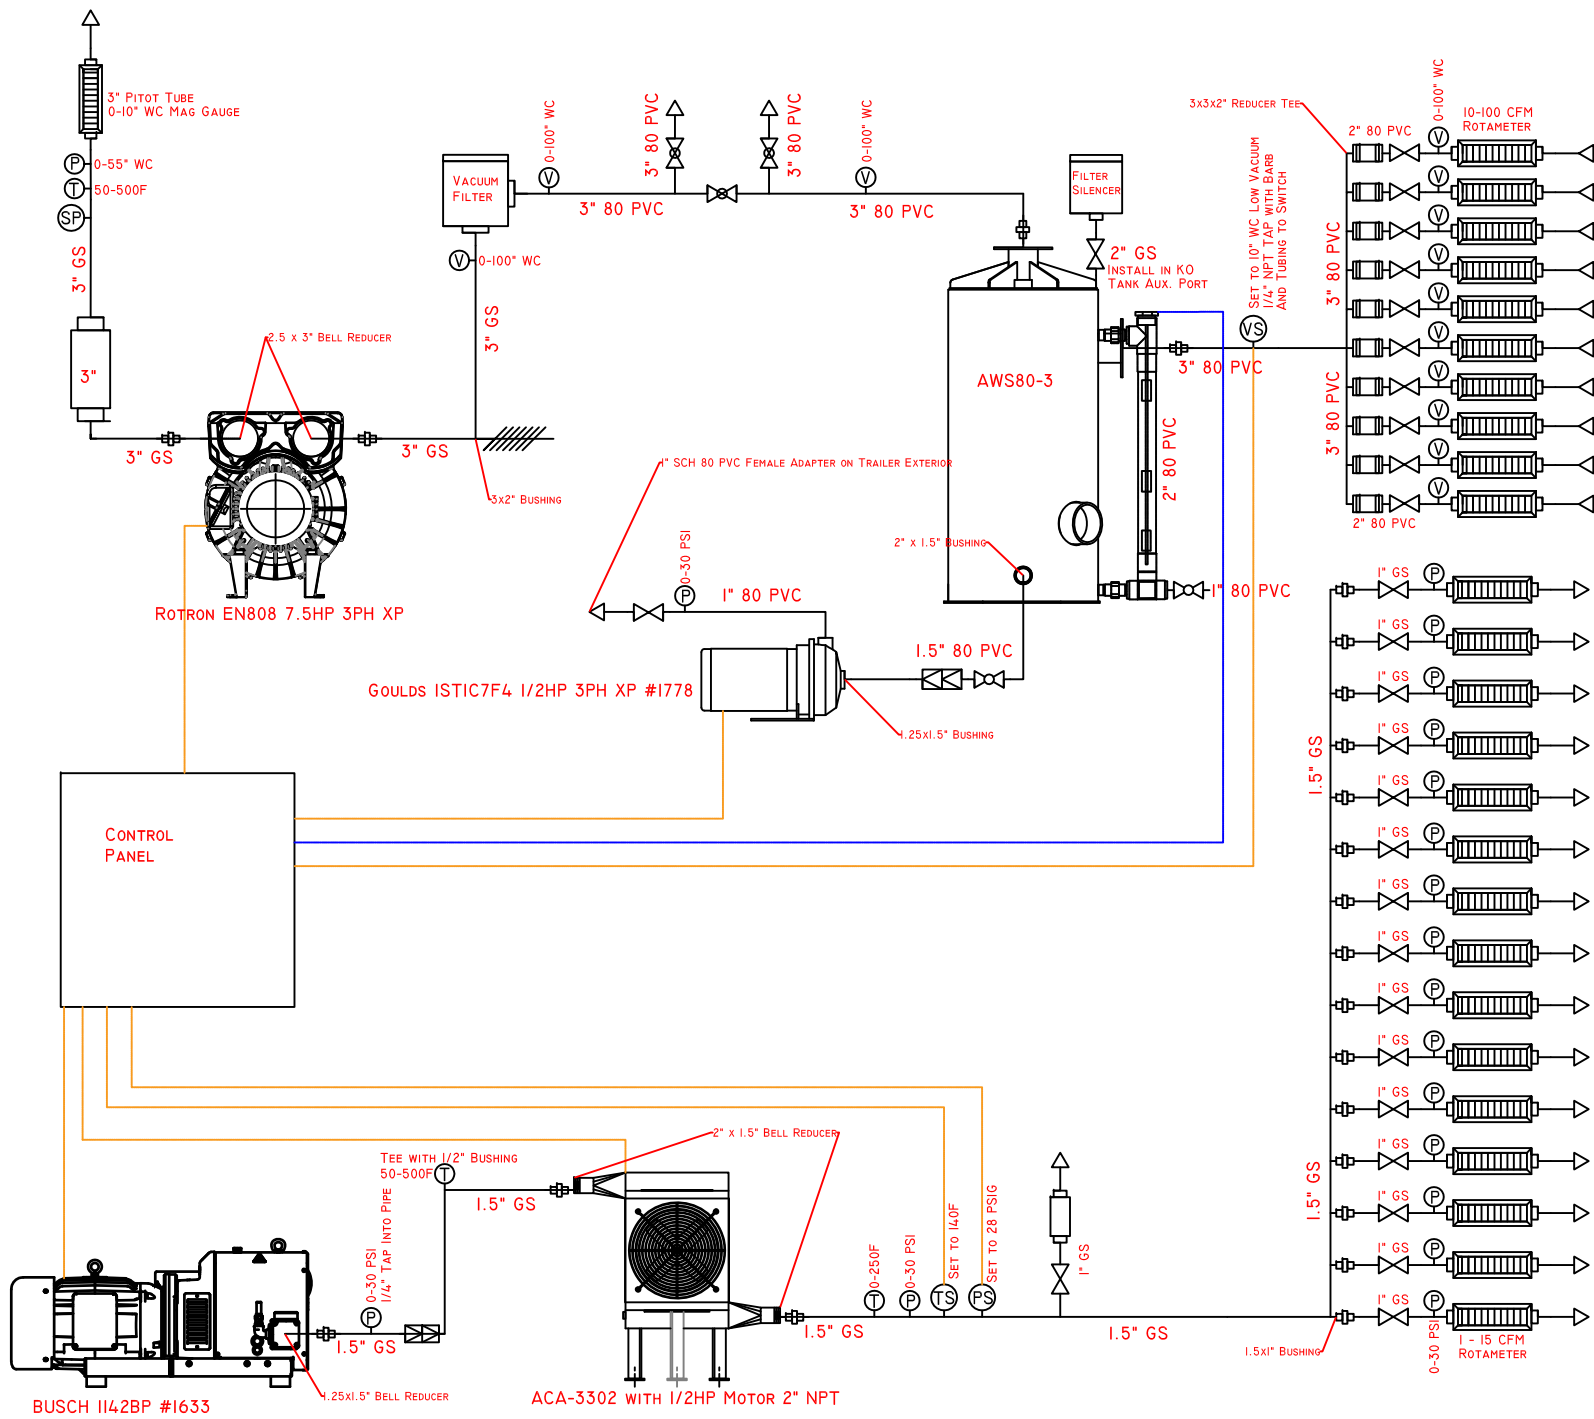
3" Pitot Tube
0-10" WC Mag Gauge

P 0-55" WC
T 50-500F
SP

3" GS

3"

3" GS

2.5 x 3" Bell Reducer

3" GS

3x2" Bushing

Rotron EN808 7.5HP 3PH XP

Vacuum Filter

V 0-100" WC

3" GS

V 0-100" WC

3" 80 PVC

3" 80 PVC

3" 80 PVC

3" 80 PVC

V 0-100" WC

3" 80 PVC

Filter Silencer

2" GS
Install in KO Tank Aux. Port

AWS80-3

1" SCH 80 PVC Female Adapter on Trailer Exterior

2" x 1.5" Bushing

2" 80 PVC

Set to 10" WC Low Vacuum
1/4" NPT Tap with Barb
And Tubing to Switch

VS

3" 80 PVC

3x3x2" Reducer Tee

2" 80 PVC

0-100" WC

10-100 CFM
Rotameter

3" 80 PVC

3" 80 PVC

2" 80 PVC

P 0-30 PSI

1" 80 PVC

1" 80 PVC

1.5" 80 PVC

Goulds 1STIC7F4 1/2HP 3PH XP #1778

1.25x1.5" Bushing

Control Panel

1" GS
1" GS
1" GS
1" GS
1" GS
1" GS
1" GS
1" GS
1" GS
1" GS
1" GS
1" GS
1" GS
1" GS
1" GS

1.5" GS

1.5" GS

Tee with 1/2" Bushing
50-500F T

2" x 1.5" Bell Reducer

1.5" GS

0-30 PSI
1/4" Tap Into Pipe

P

1.5" GS

1.25x1.5" Bell Reducer

Busch 1142BP #1633

ACA-3302 with 1/2HP Motor 2" NPT

1.5" GS

0-250F
0-30 PSI
Set to 140F
Set to 28 PSIG

T P TS PS

1" GS

1.5" GS

1.5x1" Bushing

0-30 PSI

1 - 15 CFM
Rotameter